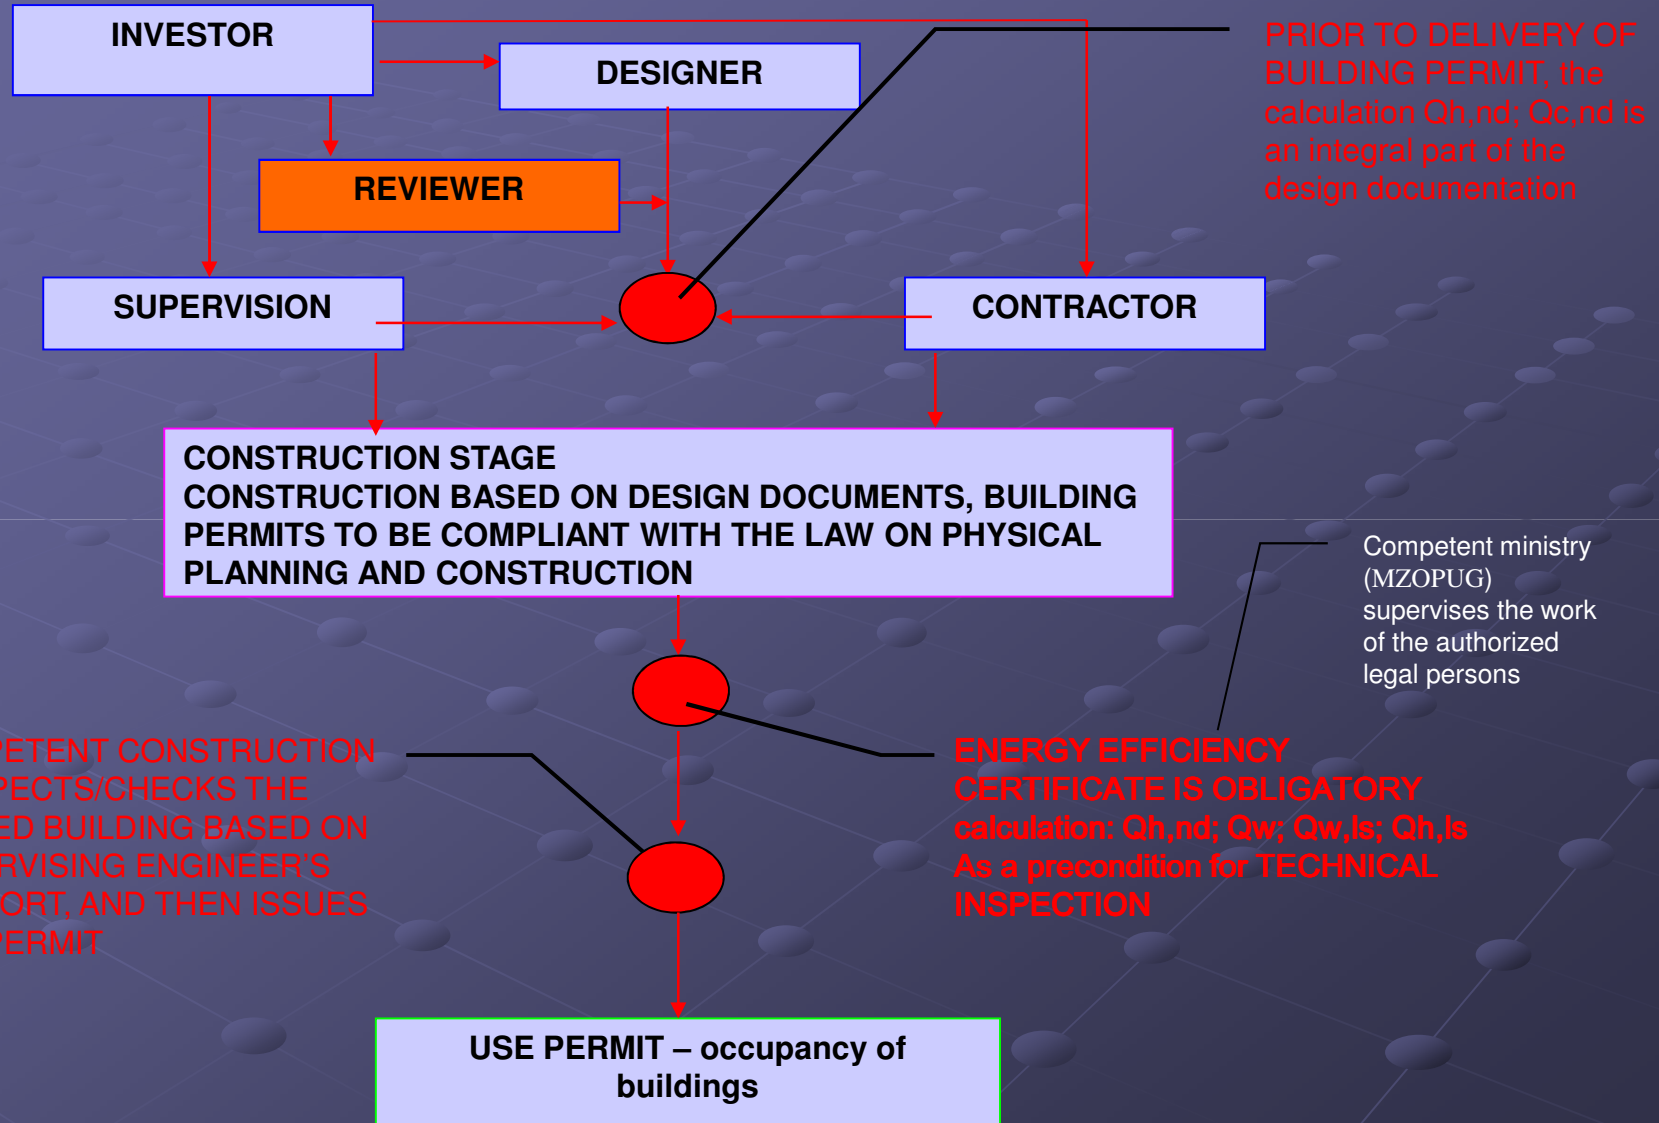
INVESTOR

DESIGNER

PRIOR TO DELIVERY OF BUILDING PERMIT, the calculation Qh,nd; Qc,nd is an integral part of the design documentation

REVIEWER

SUPERVISION

CONTRACTOR

CONSTRUCTION STAGE
CONSTRUCTION BASED ON DESIGN DOCUMENTS, BUILDING PERMITS TO BE COMPLIANT WITH THE LAW ON PHYSICAL PLANNING AND CONSTRUCTION

Competent ministry (MZOPUG) supervises the work of the authorized legal persons

PETENT CONSTRUCTION PECTS/CHECKS THE ED BUILDING BASED ON RVISING ENGINEER'S ORT, AND THEN ISSUES PERMIT

ENERGY EFFICIENCY CERTIFICATE IS OBLIGATORY
calculation: Qh,nd; Qw; Qw,ls; Qh,ls
As a precondition for TECHNICAL INSPECTION

USE PERMIT – occupancy of buildings